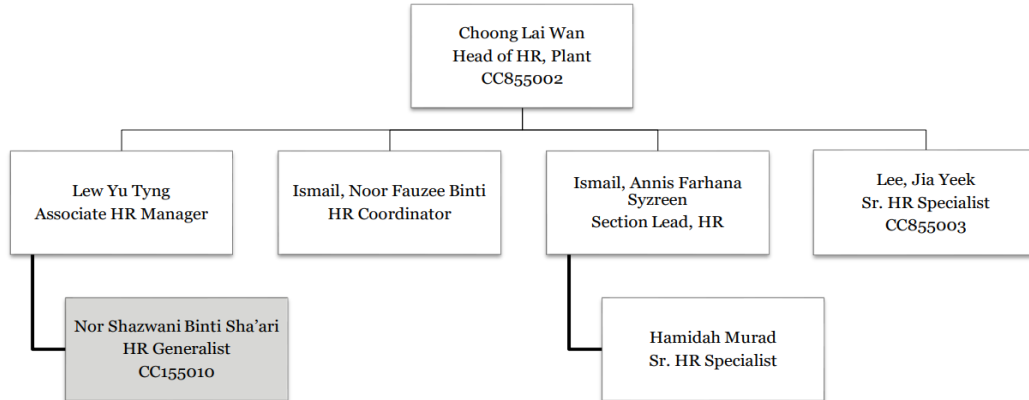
Choong Lai Wan
Head of HR, Plant
CC855002

Lew Yu Tyng
Associate HR Manager

Ismail, Noor Fauzee Binti
HR Coordinator

Ismail, Annis Farhana Syzreen
Section Lead, HR

Lee, Jia Yeek
Sr. HR Specialist
CC855003

Nor Shazwani Binti Sha'ari
HR Generalist
CC155010

Hamidah Murad
Sr. HR Specialist